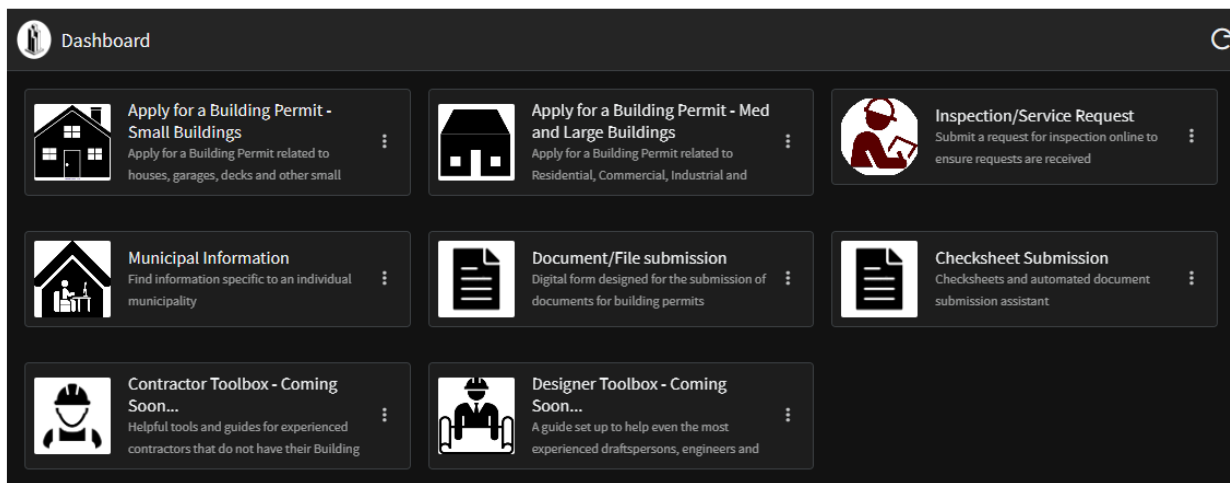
Dashboard

Apply for a Building Permit - Small Buildings
Apply for a Building Permit related to houses, garages, decks and other small

Apply for a Building Permit - Med and Large Buildings
Apply for a Building Permit related to Residential, Commercial, Industrial and

Inspection/Service Request
Submit a request for inspection online to ensure requests are received

Municipal Information
Find information specific to an individual municipality

Document/File submission
Digital form designed for the submission of documents for building permits

Checksheet Submission
Checksheets and automated document submission assistant

Contractor Toolbox - Coming Soon...
Helpful tools and guides for experienced contractors that do not have their Building

Designer Toolbox - Coming Soon...
A guide set up to help even the most experienced draftspersons, engineers and